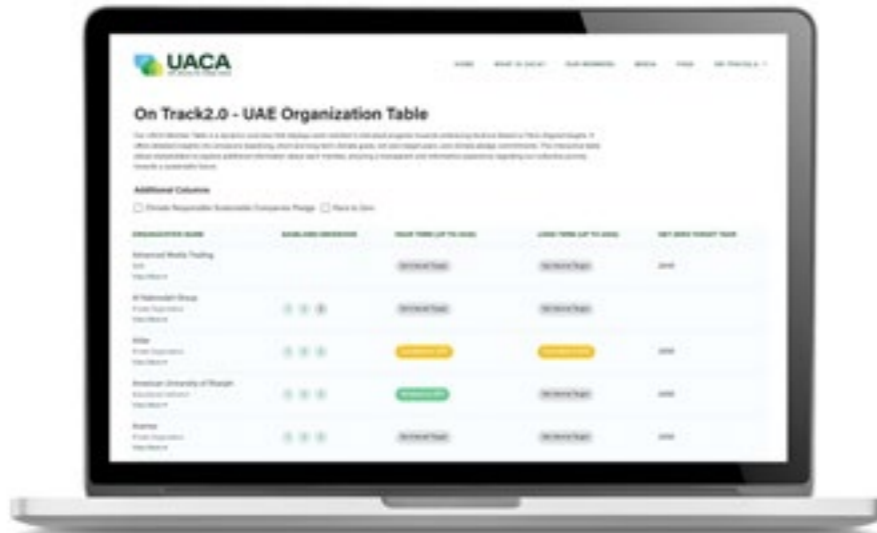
UACA

HOME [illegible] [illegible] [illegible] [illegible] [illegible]

On Track2.0 - UAE Organization Table

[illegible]

Additional Columns

Climate Responsible Sustainable Companies Pledge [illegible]

| ORGANIZATION NAME | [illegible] | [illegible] | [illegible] | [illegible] |
|---|---|---|---|---|
| Advanced Media Trading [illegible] | | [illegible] | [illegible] | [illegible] |
| Al Fahim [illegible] Group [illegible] | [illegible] | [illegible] | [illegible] | |
| Aldar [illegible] | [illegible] | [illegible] | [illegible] | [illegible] |
| American University of Sharjah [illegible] | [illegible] | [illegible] | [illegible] | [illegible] |
| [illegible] | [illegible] | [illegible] | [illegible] | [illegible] |